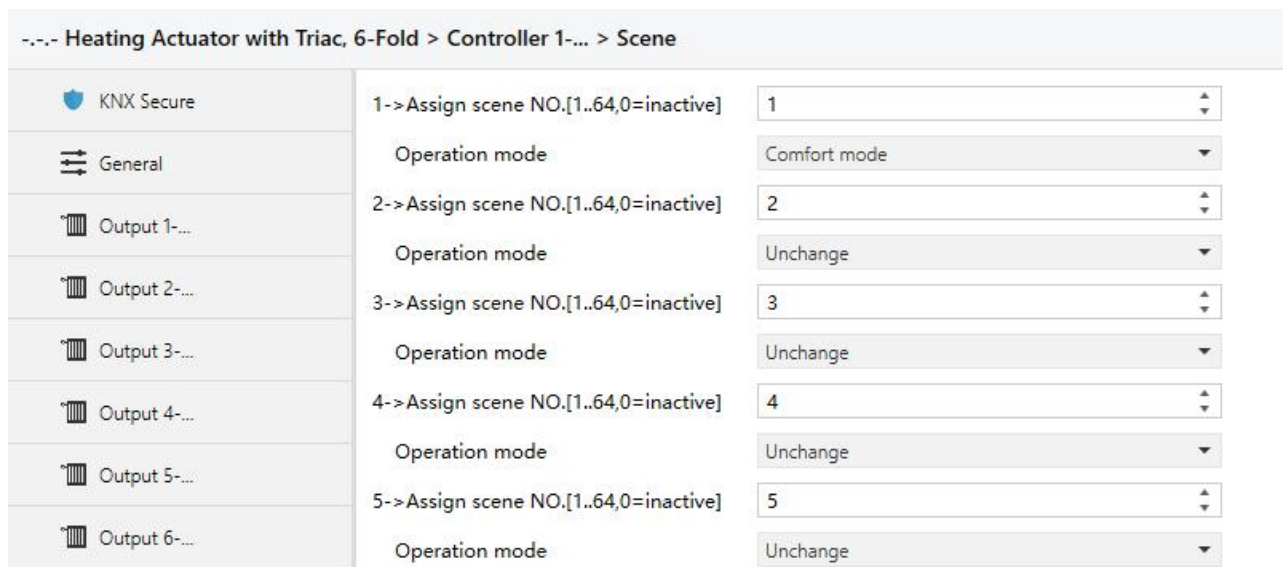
-.-.- Heating Actuator with Triac, 6-Fold > Controller 1-... > Scene

KNX Secure

General

Output 1-...

Output 2-...

Output 3-...

Output 4-...

Output 5-...

Output 6-...

1->Assign scene NO.[1..64,0=inactive] 1

Operation mode Comfort mode

2->Assign scene NO.[1..64,0=inactive] 2

Operation mode Unchange

3->Assign scene NO.[1..64,0=inactive] 3

Operation mode Unchange

4->Assign scene NO.[1..64,0=inactive] 4

Operation mode Unchange

5->Assign scene NO.[1..64,0=inactive] 5

Operation mode Unchange